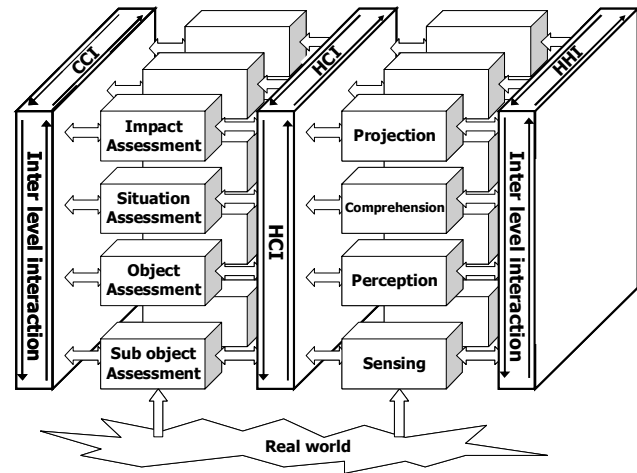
CCI

HCI

HHI

Inter level interaction

Impact Assessment

Situation Assessment

Object Assessment

Sub object Assessment

HCI

Projection

Comprehension

Perception

Sensing

Inter level interaction

Real world